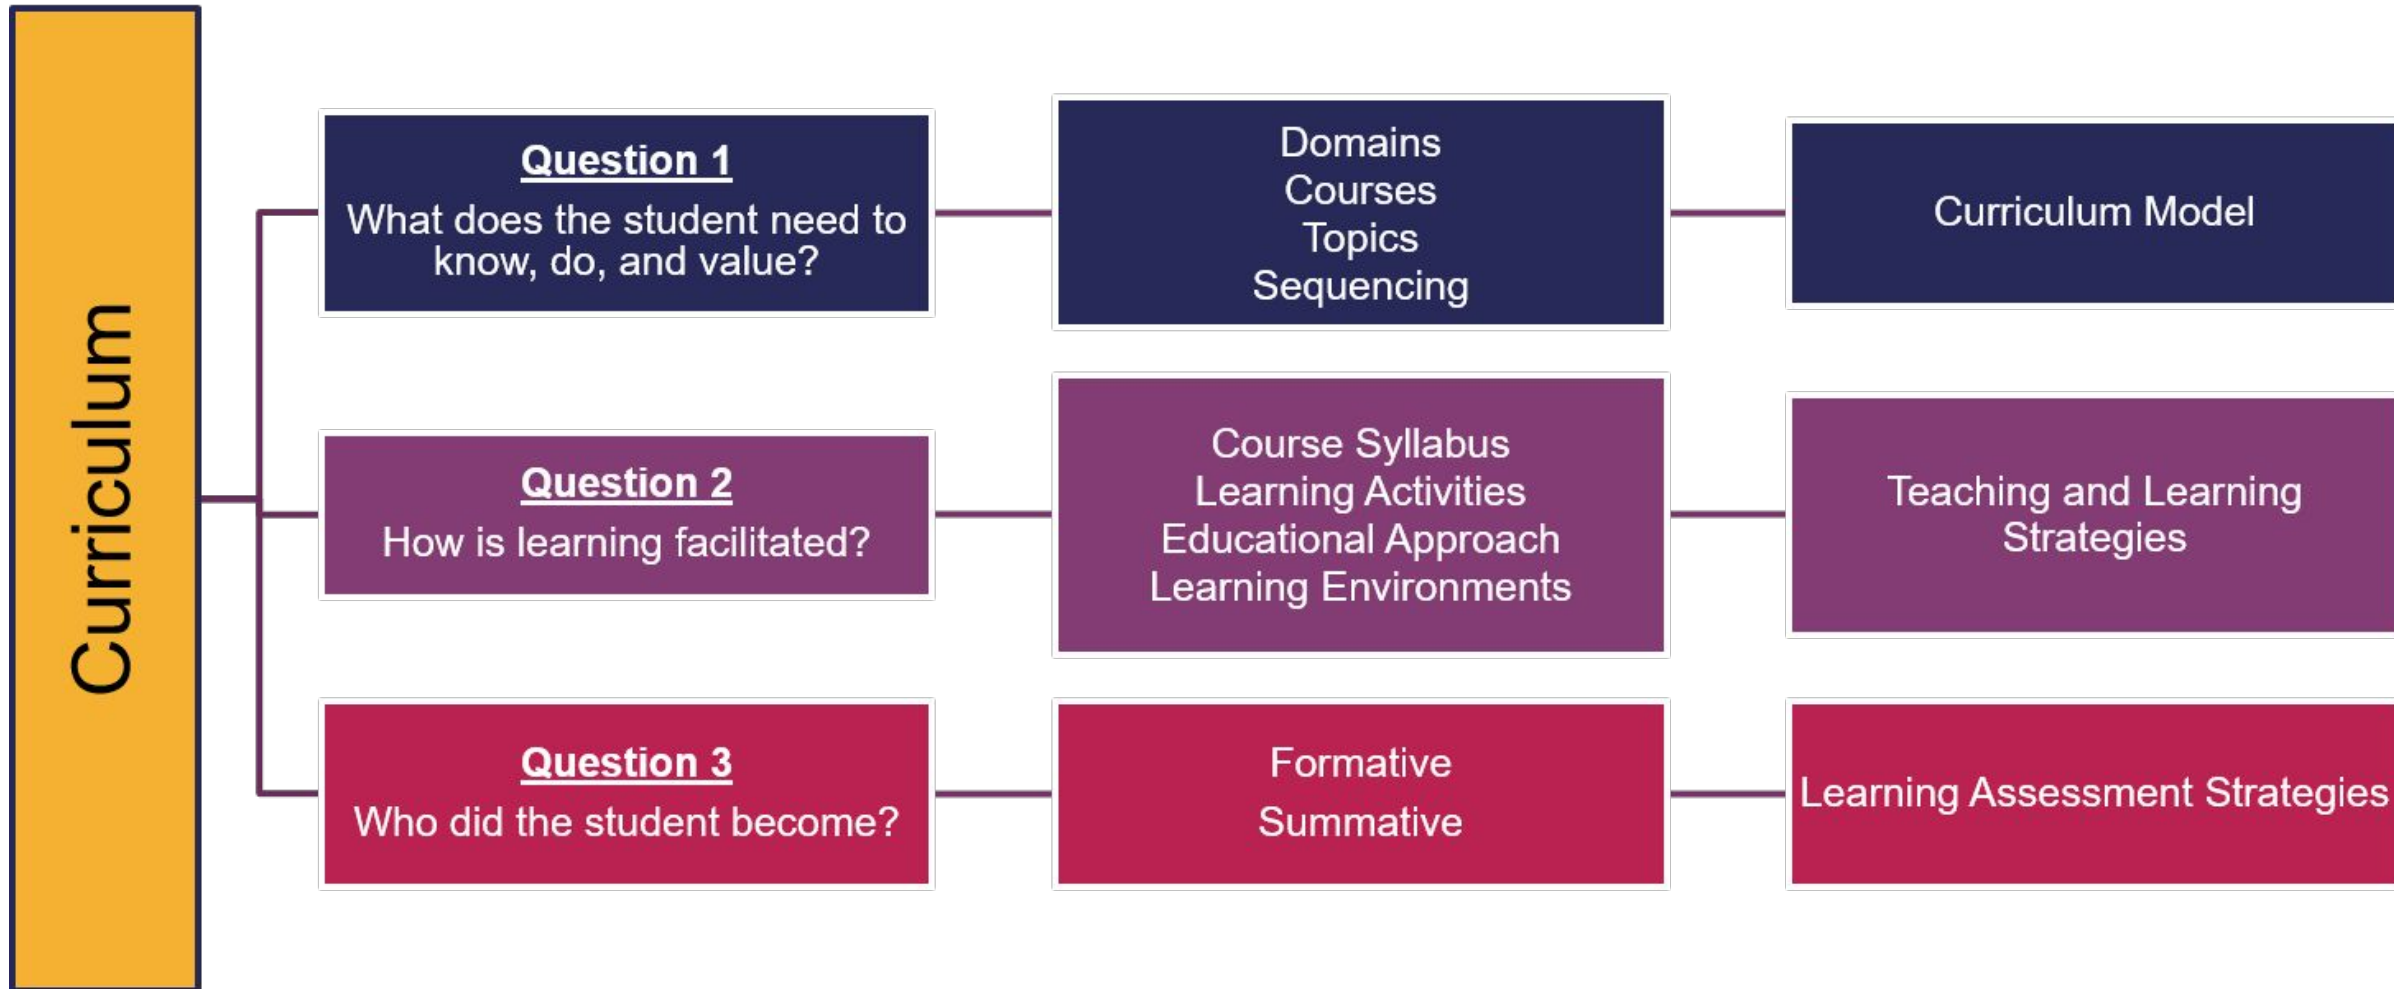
Curriculum

Question 1
What does the student need to know, do, and value?

Domains
Courses
Topics
Sequencing

Curriculum Model

Question 2
How is learning facilitated?

Course Syllabus
Learning Activities
Educational Approach
Learning Environments

Teaching and Learning Strategies

Question 3
Who did the student become?

Formative
Summative

Learning Assessment Strategies